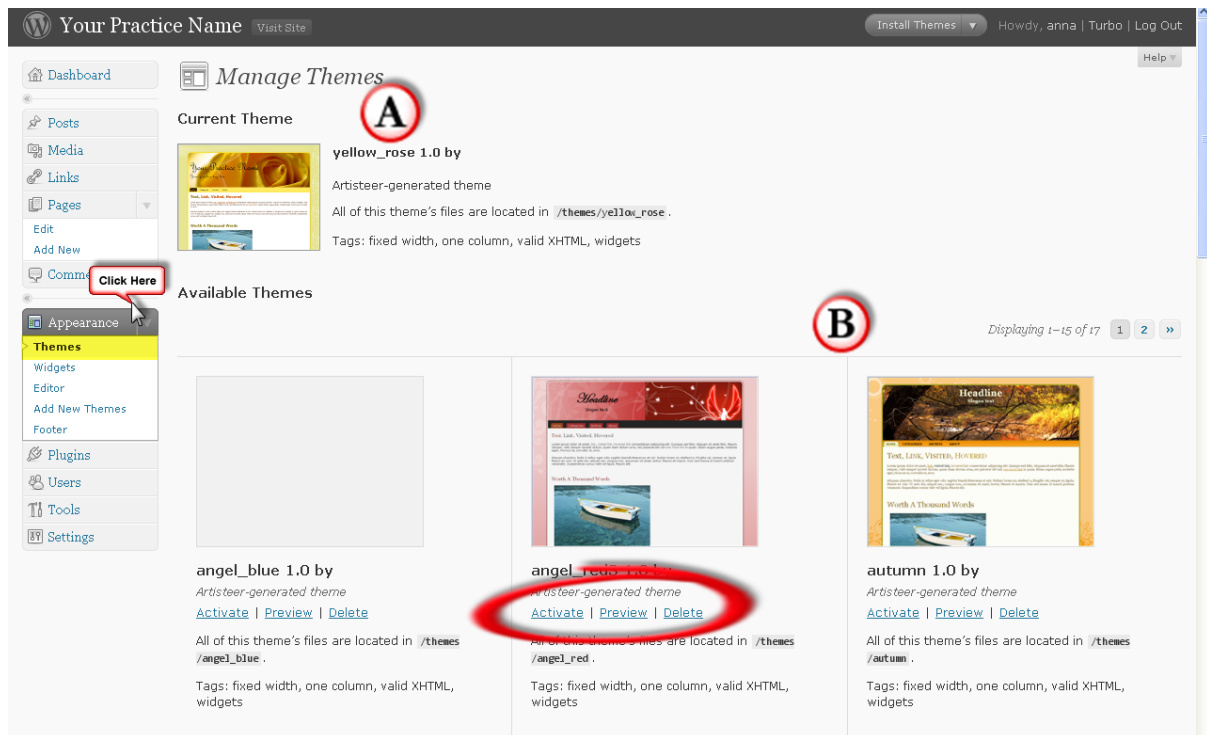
Your Practice Name Visit Site

Install Themes ▼ Howdy, anna | Turbo | Log Out

Help ▼

Dashboard
Posts
Media
Links
Pages
Edit
Add New
Comme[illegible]
Click Here
Appearance
Themes
Widgets
Editor
Add New Themes
Footer
Plugins
Users
Tools
Settings

Manage Themes

A

Current Theme

yellow_rose 1.0 by

Artisteer-generated theme

All of this theme's files are located in /themes/yellow_rose.

Tags: fixed width, one column, valid XHTML, widgets

Available Themes

B

Displaying 1–15 of 17 1 2 »

angel_blue 1.0 by
Artisteer-generated theme
Activate | Preview | Delete
All of this theme's files are located in /themes/angel_blue.
Tags: fixed width, one column, valid XHTML, widgets

angel_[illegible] 1.0 by
Artisteer-generated theme
Activate | Preview | Delete
All of this theme's files are located in /themes/angel_red.
Tags: fixed width, one column, valid XHTML, widgets

autumn 1.0 by
Artisteer-generated theme
Activate | Preview | Delete
All of this theme's files are located in /themes/autumn.
Tags: fixed width, one column, valid XHTML, widgets